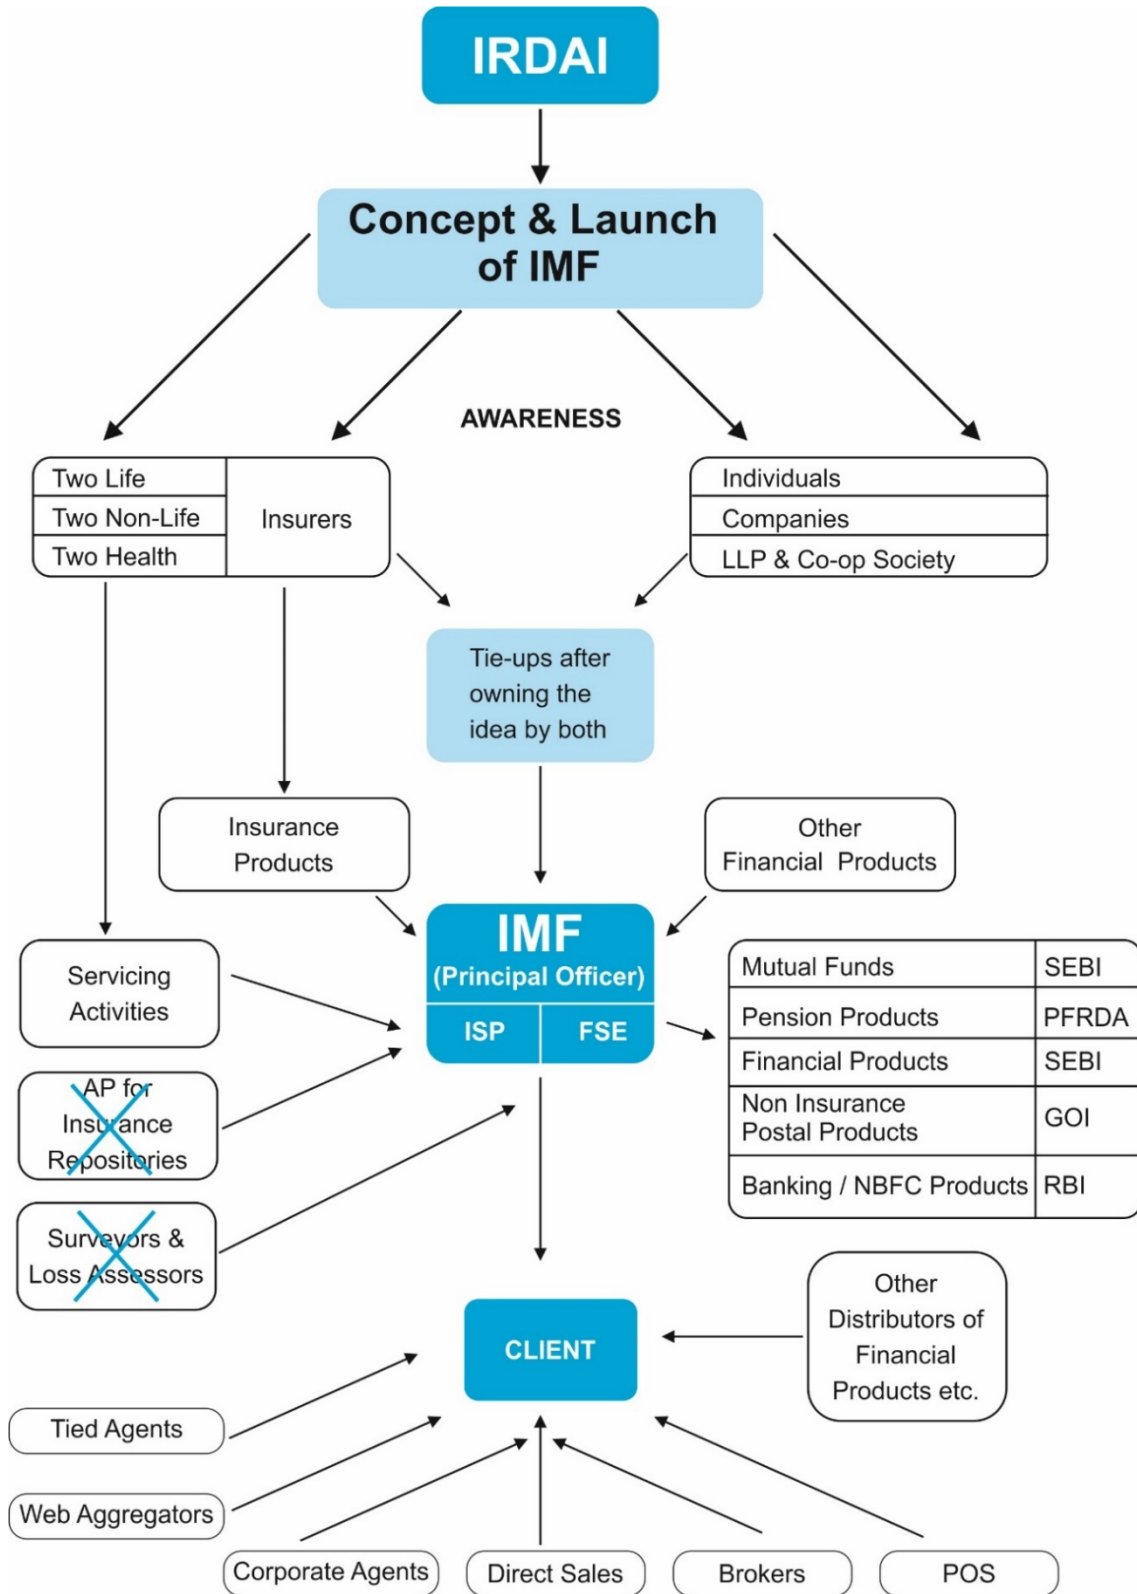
IRDAI

Concept & Launch of IMF

AWARENESS

| Two Life | Insurers |
|---|---|
| Two Non-Life | |
| Two Health | |

Individuals

Companies

LLP & Co-op Society

Tie-ups after owning the idea by both

Insurance Products

Other Financial Products

IMF (Principal Officer)

ISP FSE

Servicing Activities

AP for Insurance Repositories

Surveyors & Loss Assessors

| Mutual Funds | SEBI |
|---|---|
| Pension Products | PFRDA |
| Financial Products | SEBI |
| Non Insurance Postal Products | GOI |
| Banking / NBFC Products | RBI |

CLIENT

Other Distributors of Financial Products etc.

Tied Agents

Web Aggregators

Corporate Agents

Direct Sales

Brokers

POS